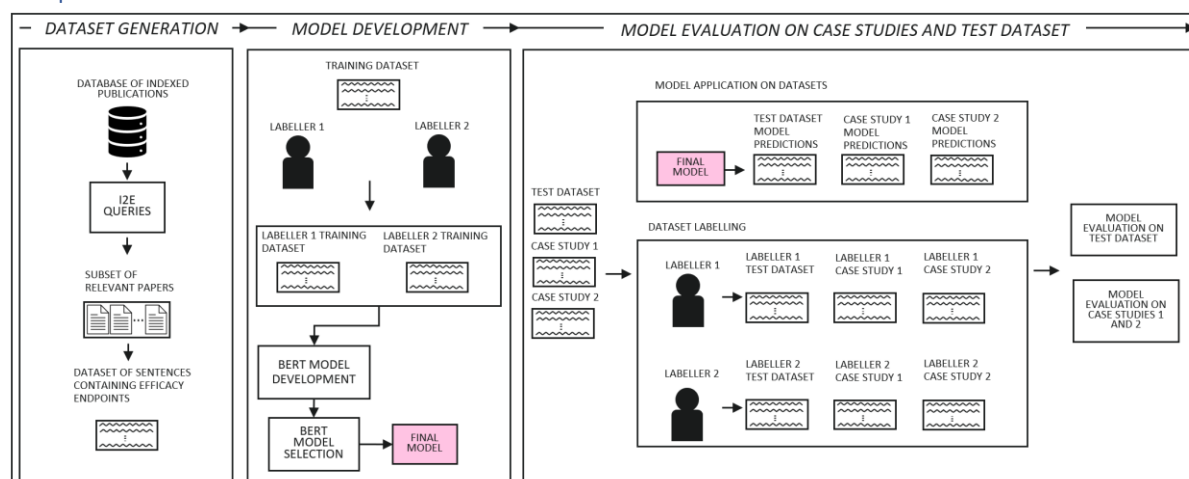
DATASET GENERATION

MODEL DEVELOPMENT

MODEL EVALUATION ON CASE STUDIES AND TEST DATASET

DATABASE OF INDEXED PUBLICATIONS

I2E QUERIES

SUBSET OF RELEVANT PAPERS

DATASET OF SENTENCES CONTAINING EFFICACY ENDPOINTS

TRAINING DATASET

LABELLER 1

LABELLER 2

LABELLER 1 TRAINING DATASET

LABELLER 2 TRAINING DATASET

BERT MODEL DEVELOPMENT

BERT MODEL SELECTION

FINAL MODEL

TEST DATASET

CASE STUDY 1

CASE STUDY 2

MODEL APPLICATION ON DATASETS

FINAL MODEL

TEST DATASET MODEL PREDICTIONS

CASE STUDY 1 MODEL PREDICTIONS

CASE STUDY 2 MODEL PREDICTIONS

DATASET LABELLING

LABELLER 1

LABELLER 1 TEST DATASET

LABELLER 1 CASE STUDY 1

LABELLER 1 CASE STUDY 2

LABELLER 2

LABELLER 2 TEST DATASET

LABELLER 2 CASE STUDY 1

LABELLER 2 CASE STUDY 2

MODEL EVALUATION ON TEST DATASET

MODEL EVALUATION ON CASE STUDIES 1 AND 2